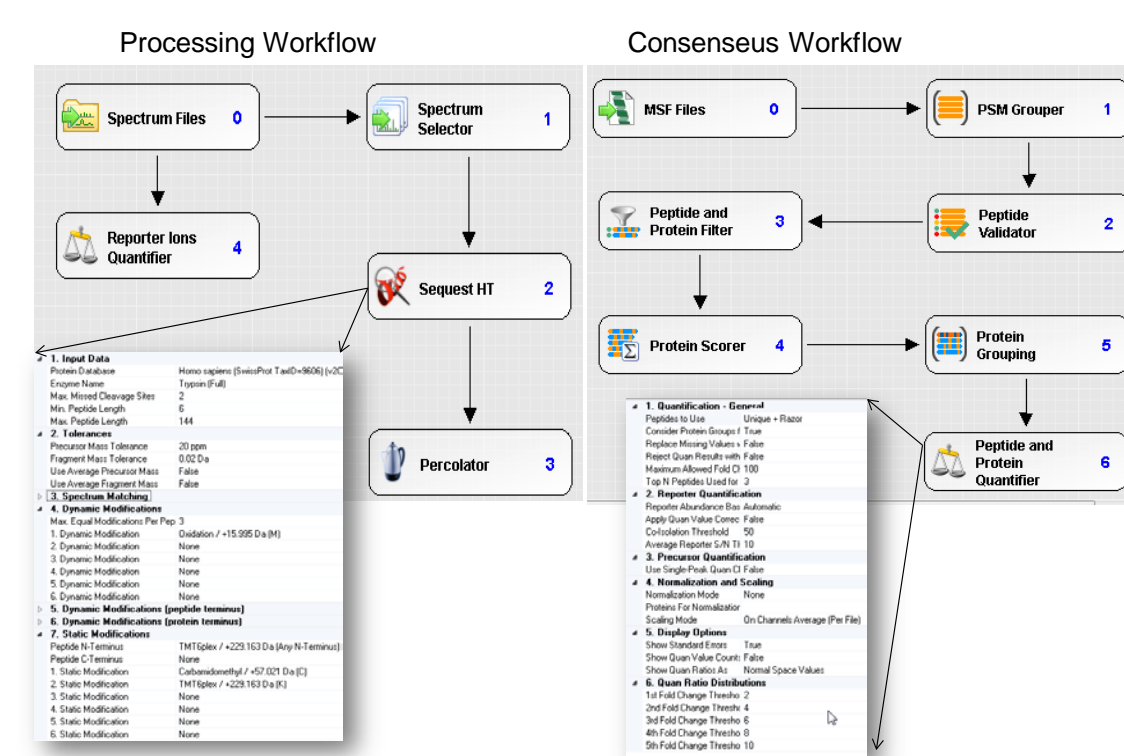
Processing Workflow

Consenseus Workflow

Spectrum Files 0

Spectrum Selector 1

Reporter Ions Quantifier 4

Sequest HT 2

Percolator 3

MSF Files 0

PSM Grouper 1

Peptide and Protein Filter 3

Peptide Validator 2

Protein Scorer 4

Protein Grouping 5

Peptide and Protein Quantifier 6

| | |
|---|---|
| 1. Input Data | |
| Protein Database | Homo sapiens (SwissProt TaxID=9606) (v2C |
| Enzyme Name | Trypsin (Full) |
| Max. Missed Cleavage Sites | 2 |
| Min. Peptide Length | 6 |
| Max. Peptide Length | 144 |
| 2. Tolerances | |
| Precursor Mass Tolerance | 20 ppm |
| Fragment Mass Tolerance | 0.02 Da |
| Use Average Precursor Mass | False |
| Use Average Fragment Mass | False |
| 3. Spectrum Matching | |
| 4. Dynamic Modifications | |
| Max. Equal Modifications Per Pep | 3 |
| 1. Dynamic Modification | Oxidation / +15.995 Da (M) |
| 2. Dynamic Modification | None |
| 3. Dynamic Modification | None |
| 4. Dynamic Modification | None |
| 5. Dynamic Modification | None |
| 6. Dynamic Modification | None |
| 5. Dynamic Modifications (peptide terminus) | |
| 6. Dynamic Modifications (protein terminus) | |
| 7. Static Modifications | |
| Peptide N-Terminus | TMT6plex / +229.163 Da (Any N-Terminus) |
| Peptide C-Terminus | None |
| 1. Static Modification | Carbamidomethyl / +57.021 Da (C) |
| 2. Static Modification | TMT6plex / +229.163 Da (K) |
| 3. Static Modification | None |
| 4. Static Modification | None |
| 5. Static Modification | None |
| 6. Static Modification | None |

| | |
|---|---|
| 1. Quantification - General | |
| Peptides to Use | Unique + Razor |
| Consider Protein Groups f | True |
| Replace Missing Values v | False |
| Reject Quan Results with | False |
| Maximum Allowed Fold Cl | 100 |
| Top N Peptides Used for | 3 |
| 2. Reporter Quantification | |
| Reporter Abundance Bas | Automatic |
| Apply Quan Value Correc | False |
| Co-Isolation Threshold | 50 |
| Average Reporter S/N Th | 10 |
| 3. Precursor Quantification | |
| Use Single-Peak Quan Cl | False |
| 4. Normalization and Scaling | |
| Normalization Mode | None |
| Proteins For Normalizatior | |
| Scaling Mode | On Channels Average (Per File) |
| 5. Display Options | |
| Show Standard Errors | True |
| Show Quan Value Counts | False |
| Show Quan Ratios As | Normal Space Values |
| 6. Quan Ratio Distributions | |
| 1st Fold Change Thresho | 2 |
| 2nd Fold Change Thresho | 4 |
| 3rd Fold Change Thresho | 6 |
| 4th Fold Change Thresho | 8 |
| 5th Fold Change Thresho | 10 |